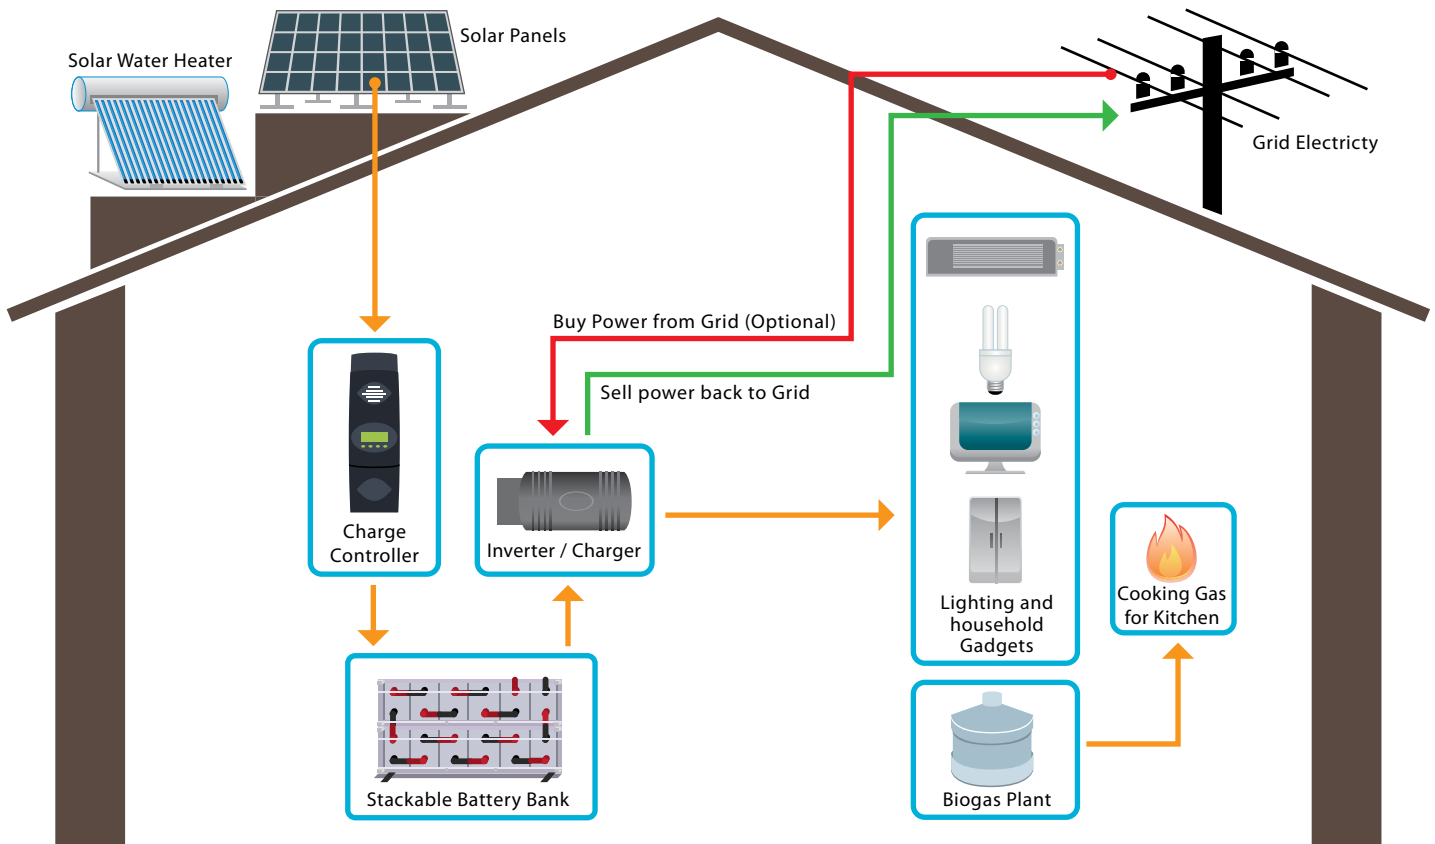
Solar Water Heater

Solar Panels

Grid Electricty

Buy Power from Grid (Optional)

Sell power back to Grid

Charge Controller

Inverter / Charger

Lighting and household Gadgets

Cooking Gas for Kitchen

Stackable Battery Bank

Biogas Plant